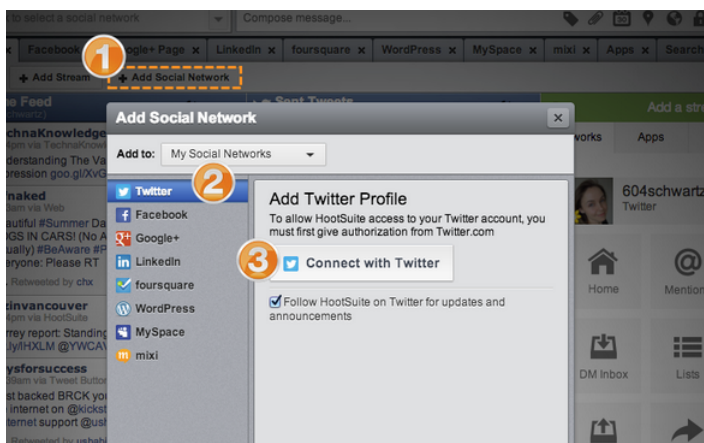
to select a social network
Compose message...

Facebook x | Google+ Page x | LinkedIn x | foursquare x | WordPress x | MySpace x | mixi x | Apps x | Search

1
+ Add Stream | + Add Social Network

e Feed
chwartz)
chnaKnowledge
pm via TechnaKnow
derstanding The Va
ression goo.gl/XvG
naked
am via Web
autiful #Summer Da
GS IN CARS! (No A
ually) #BeAware #P
eryone: Please RT
Retweeted by chx
tinvancouver
pm via HootSuite
rey report: Standing
ly/lHXLM @YWCA
ysforsuccess
am via Tweet Button
t backed BRCK yo
internet on @kicks
ternet support @us
Retweeted by usheb

Sent Tweets
Add a str
works | Apps
604schwartz
Twitter
Home | Mention
DM Inbox | Lists

Add Social Network
Add to: My Social Networks

2
Twitter
Facebook
Google+
LinkedIn
foursquare
WordPress
MySpace
mixi

Add Twitter Profile
To allow HootSuite access to your Twitter account, you must first give authorization from Twitter.com

3
Connect with Twitter

Follow HootSuite on Twitter for updates and announcements